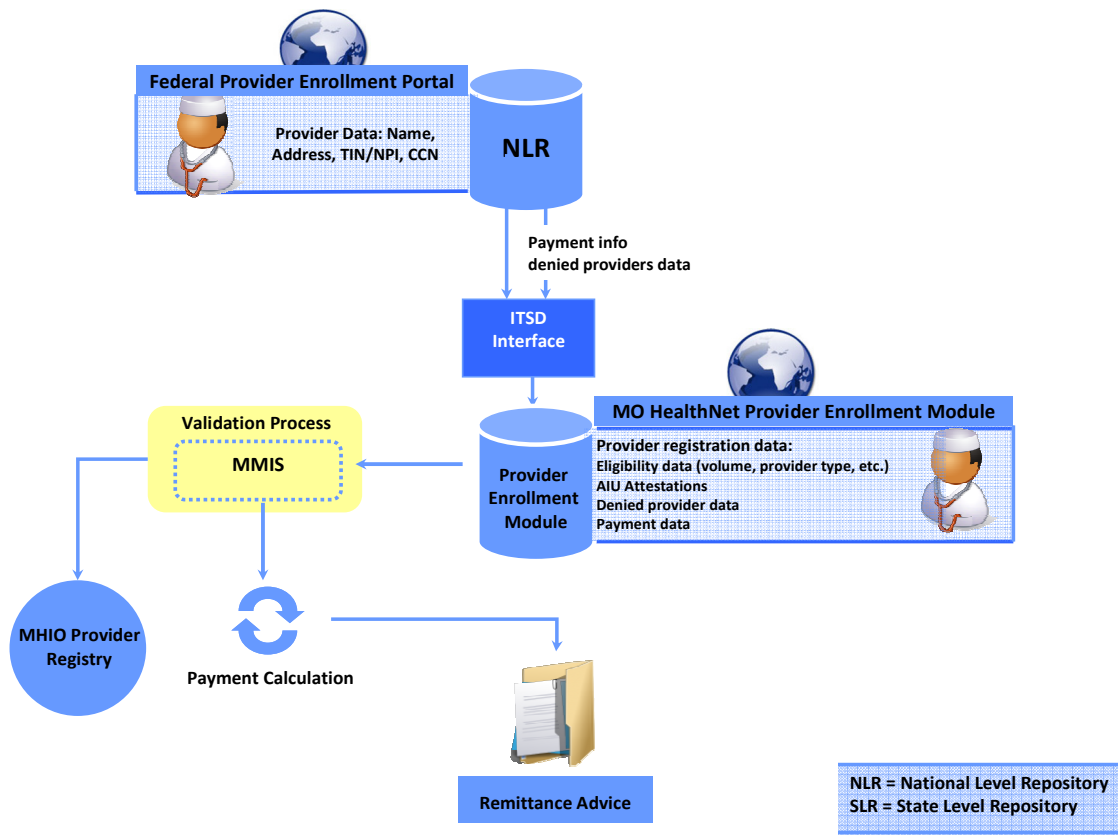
Federal Provider Enrollment Portal

Provider Data: Name, Address, TIN/NPI, CCN

NLR

Payment info
denied providers data

ITSD Interface

MO HealthNet Provider Enrollment Module

Validation Process

MMIS

Provider Enrollment Module

Provider registration data:
Eligibility data (volume, provider type, etc.)
AIU Attestations
Denied provider data
Payment data

MHIO Provider Registry

Payment Calculation

Remittance Advice

NLR = National Level Repository
SLR = State Level Repository